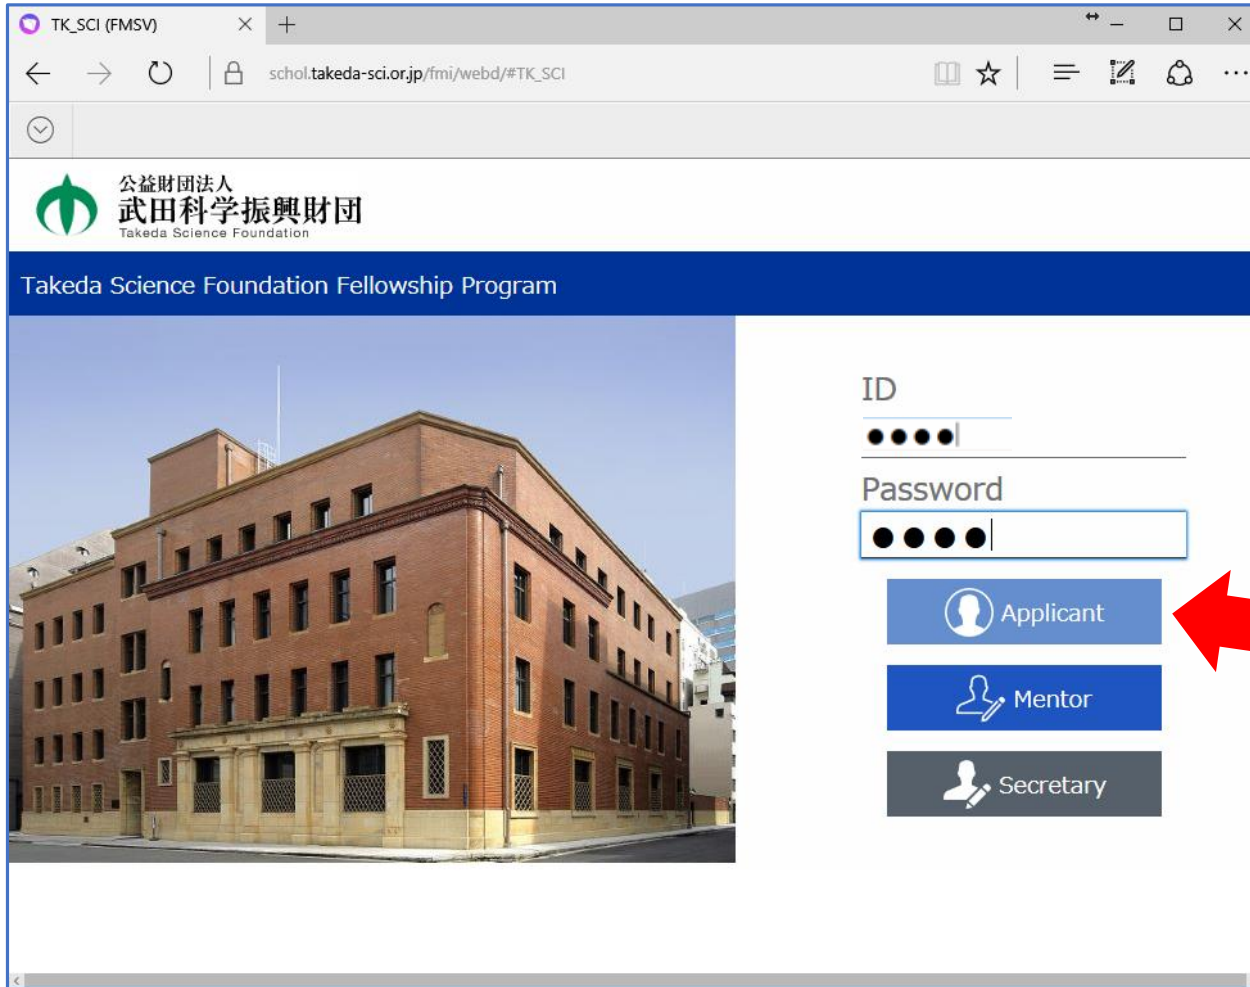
TK_SCI (FMSV)

schol.takeda-sci.or.jp/fmi/webd/#TK_SCI

公益財団法人
武田科学振興財団
Takeda Science Foundation

Takeda Science Foundation Fellowship Program

ID
●●●●

Password
●●●●

Applicant

Mentor

Secretary